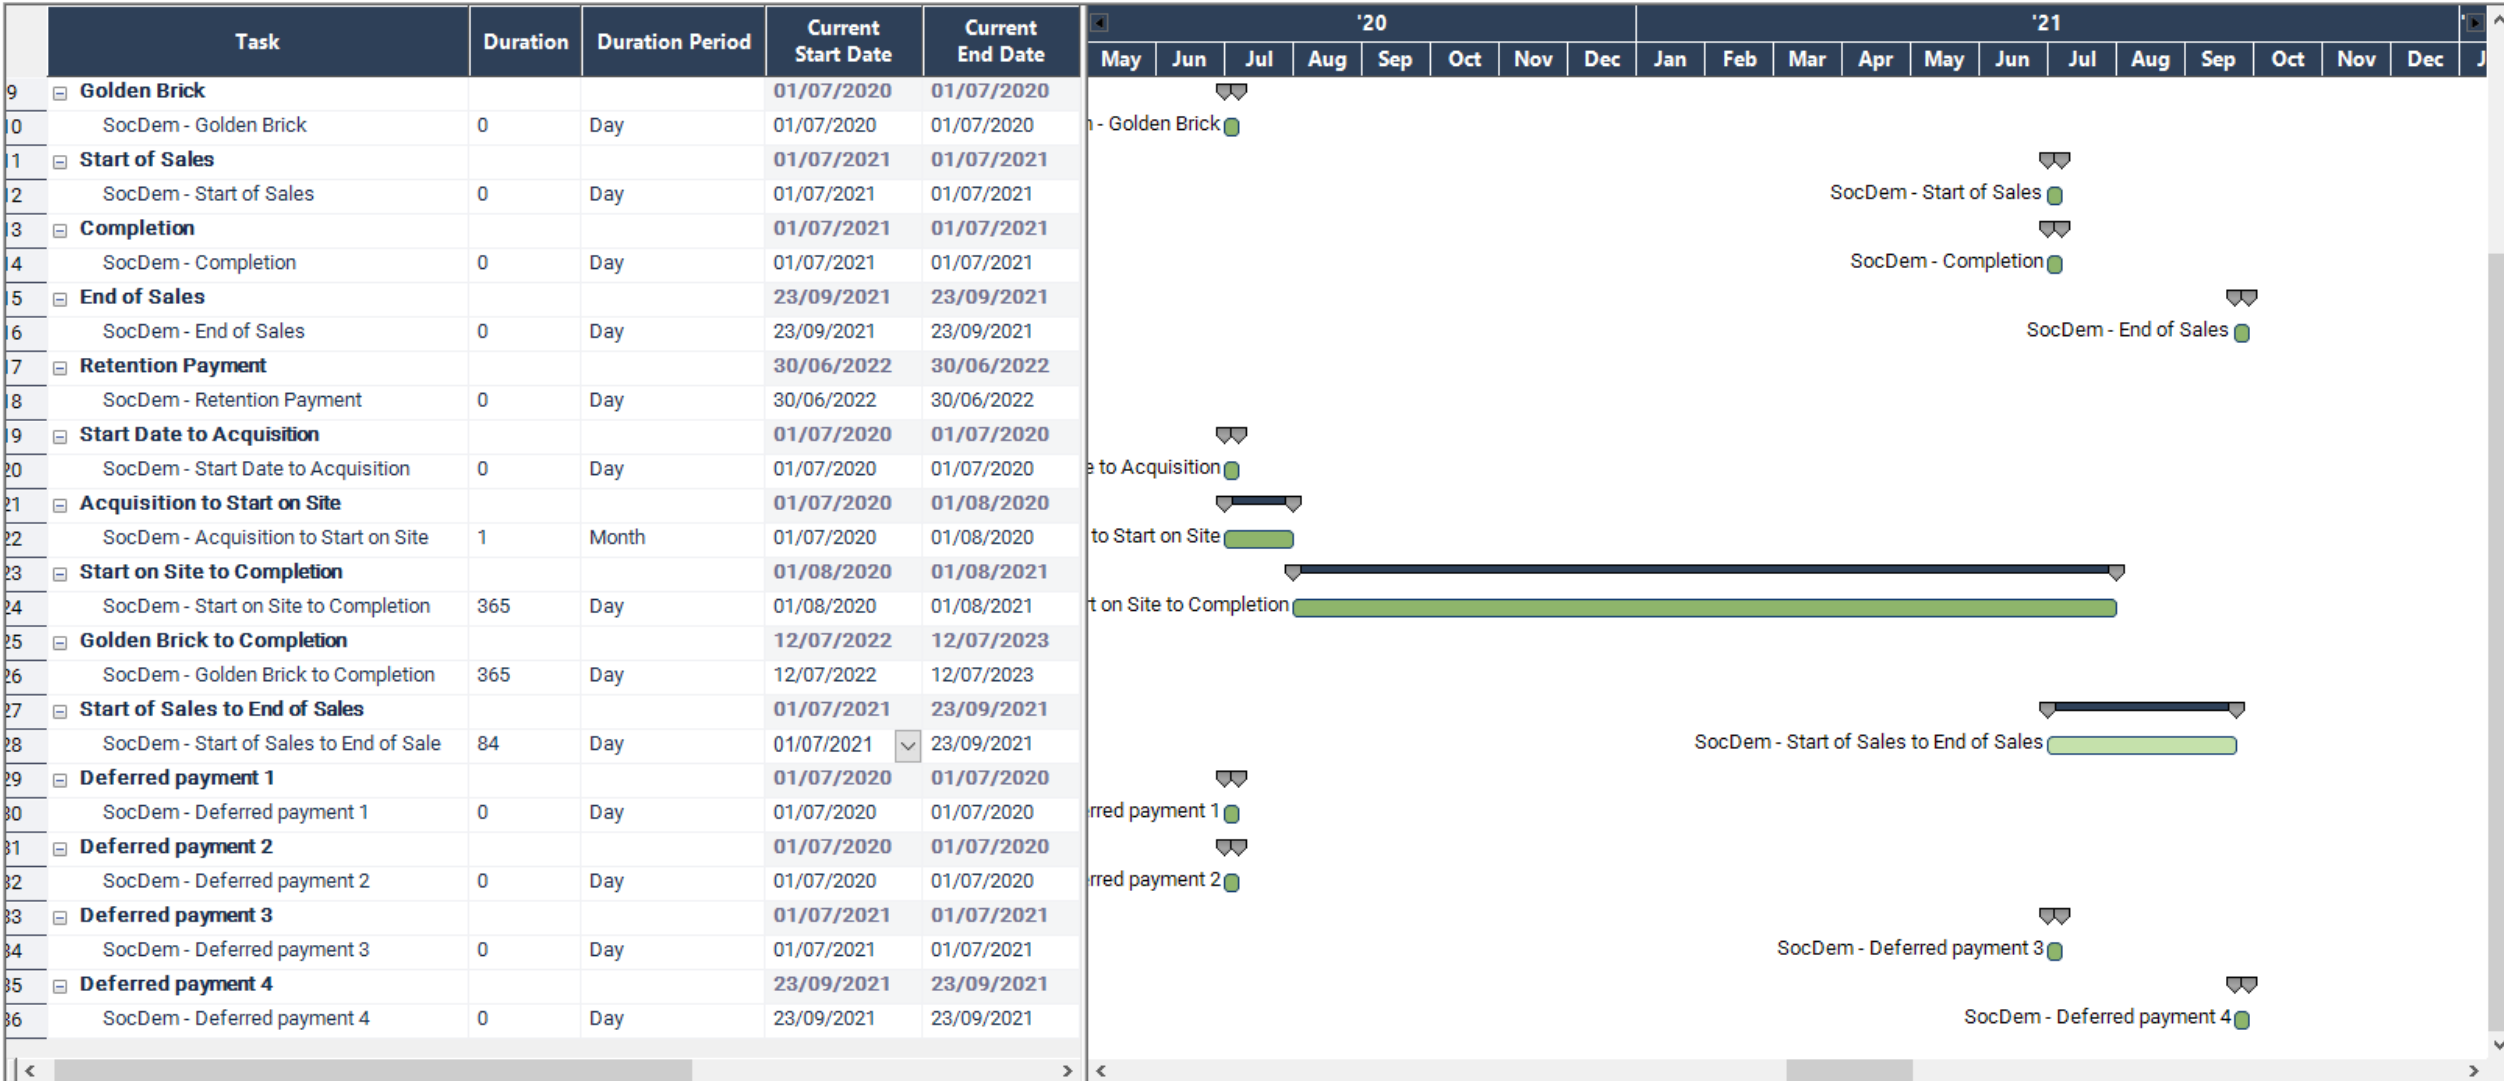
| | Task | Duration | Duration Period | Current Start Date | Current End Date |
|---|---|---|---|---|---|
| 9 | Golden Brick | | | 01/07/2020 | 01/07/2020 |
| 10 | SocDem - Golden Brick | 0 | Day | 01/07/2020 | 01/07/2020 |
| 11 | Start of Sales | | | 01/07/2021 | 01/07/2021 |
| 12 | SocDem - Start of Sales | 0 | Day | 01/07/2021 | 01/07/2021 |
| 13 | Completion | | | 01/07/2021 | 01/07/2021 |
| 14 | SocDem - Completion | 0 | Day | 01/07/2021 | 01/07/2021 |
| 15 | End of Sales | | | 23/09/2021 | 23/09/2021 |
| 16 | SocDem - End of Sales | 0 | Day | 23/09/2021 | 23/09/2021 |
| 17 | Retention Payment | | | 30/06/2022 | 30/06/2022 |
| 18 | SocDem - Retention Payment | 0 | Day | 30/06/2022 | 30/06/2022 |
| 19 | Start Date to Acquisition | | | 01/07/2020 | 01/07/2020 |
| 20 | SocDem - Start Date to Acquisition | 0 | Day | 01/07/2020 | 01/07/2020 |
| 21 | Acquisition to Start on Site | | | 01/07/2020 | 01/08/2020 |
| 22 | SocDem - Acquisition to Start on Site | 1 | Month | 01/07/2020 | 01/08/2020 |
| 23 | Start on Site to Completion | | | 01/08/2020 | 01/08/2021 |
| 24 | SocDem - Start on Site to Completion | 365 | Day | 01/08/2020 | 01/08/2021 |
| 25 | Golden Brick to Completion | | | 12/07/2022 | 12/07/2023 |
| 26 | SocDem - Golden Brick to Completion | 365 | Day | 12/07/2022 | 12/07/2023 |
| 27 | Start of Sales to End of Sales | | | 01/07/2021 | 23/09/2021 |
| 28 | SocDem - Start of Sales to End of Sale | 84 | Day | 01/07/2021 | 23/09/2021 |
| 29 | Deferred payment 1 | | | 01/07/2020 | 01/07/2020 |
| 30 | SocDem - Deferred payment 1 | 0 | Day | 01/07/2020 | 01/07/2020 |
| 31 | Deferred payment 2 | | | 01/07/2020 | 01/07/2020 |
| 32 | SocDem - Deferred payment 2 | 0 | Day | 01/07/2020 | 01/07/2020 |
| 33 | Deferred payment 3 | | | 01/07/2021 | 01/07/2021 |
| 34 | SocDem - Deferred payment 3 | 0 | Day | 01/07/2021 | 01/07/2021 |
| 35 | Deferred payment 4 | | | 23/09/2021 | 23/09/2021 |
| 36 | SocDem - Deferred payment 4 | 0 | Day | 23/09/2021 | 23/09/2021 |

'20 '21
May Jun Jul Aug Sep Oct Nov Dec Jan Feb Mar Apr May Jun Jul Aug Sep Oct Nov Dec J

- Golden Brick
SocDem - Start of Sales
SocDem - Completion
SocDem - End of Sales
to Acquisition
to Start on Site
t on Site to Completion
SocDem - Start of Sales to End of Sales
rred payment 1
rred payment 2
SocDem - Deferred payment 3
SocDem - Deferred payment 4